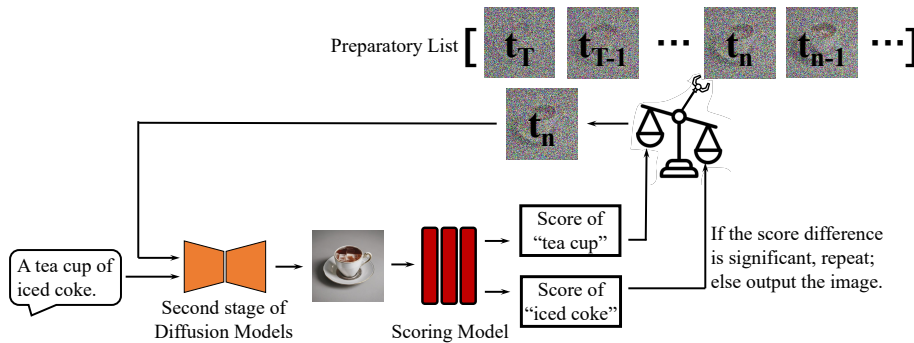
Preparatory List [ $\mathbf{t_T}$ $\mathbf{t_{T-1}}$ ··· $\mathbf{t_n}$ $\mathbf{t_{n-1}}$ ···]

$\mathbf{t_n}$

A tea cup of iced coke.

Second stage of Diffusion Models

Scoring Model

Score of "tea cup"

Score of "iced coke"

If the score difference is significant, repeat; else output the image.